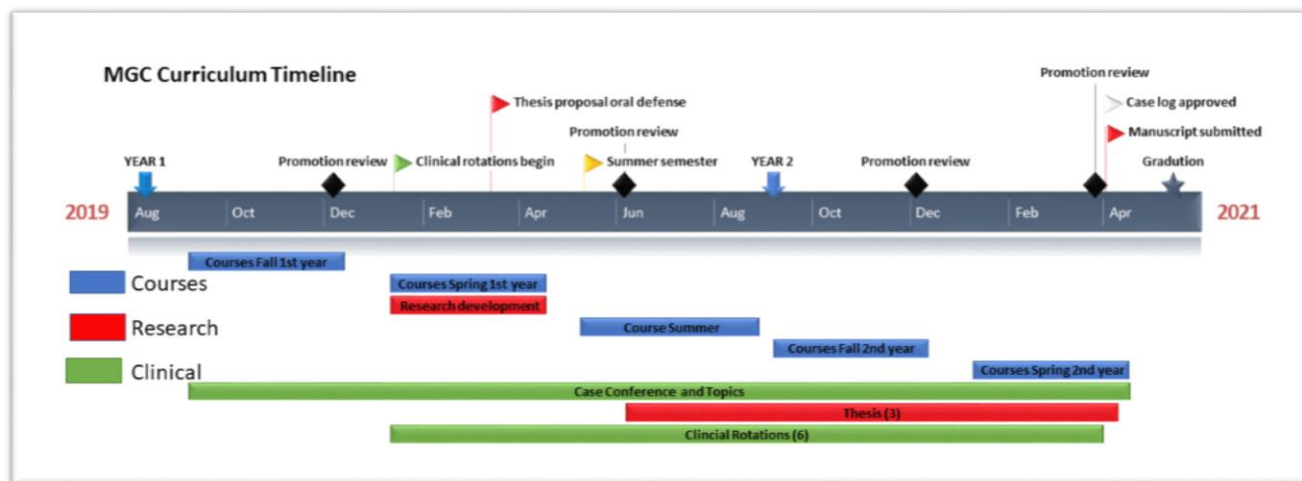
MGC Curriculum Timeline

Promotion review

Case log approved

Thesis proposal oral defense

Manuscript submitted

Promotion review

YEAR 1

Promotion review

Clinical rotations begin

Summer semester

YEAR 2

Promotion review

Gradution

2019

Aug

Oct

Dec

Feb

Apr

Jun

Aug

Oct

Dec

Feb

Apr

2021

Courses Fall 1st year

Courses

Courses Spring 1st year

Research development

Research

Course Summer

Courses Fall 2nd year

Clinical

Courses Spring 2nd year

Case Conference and Topics

Thesis (3)

Clincial Rotations (6)